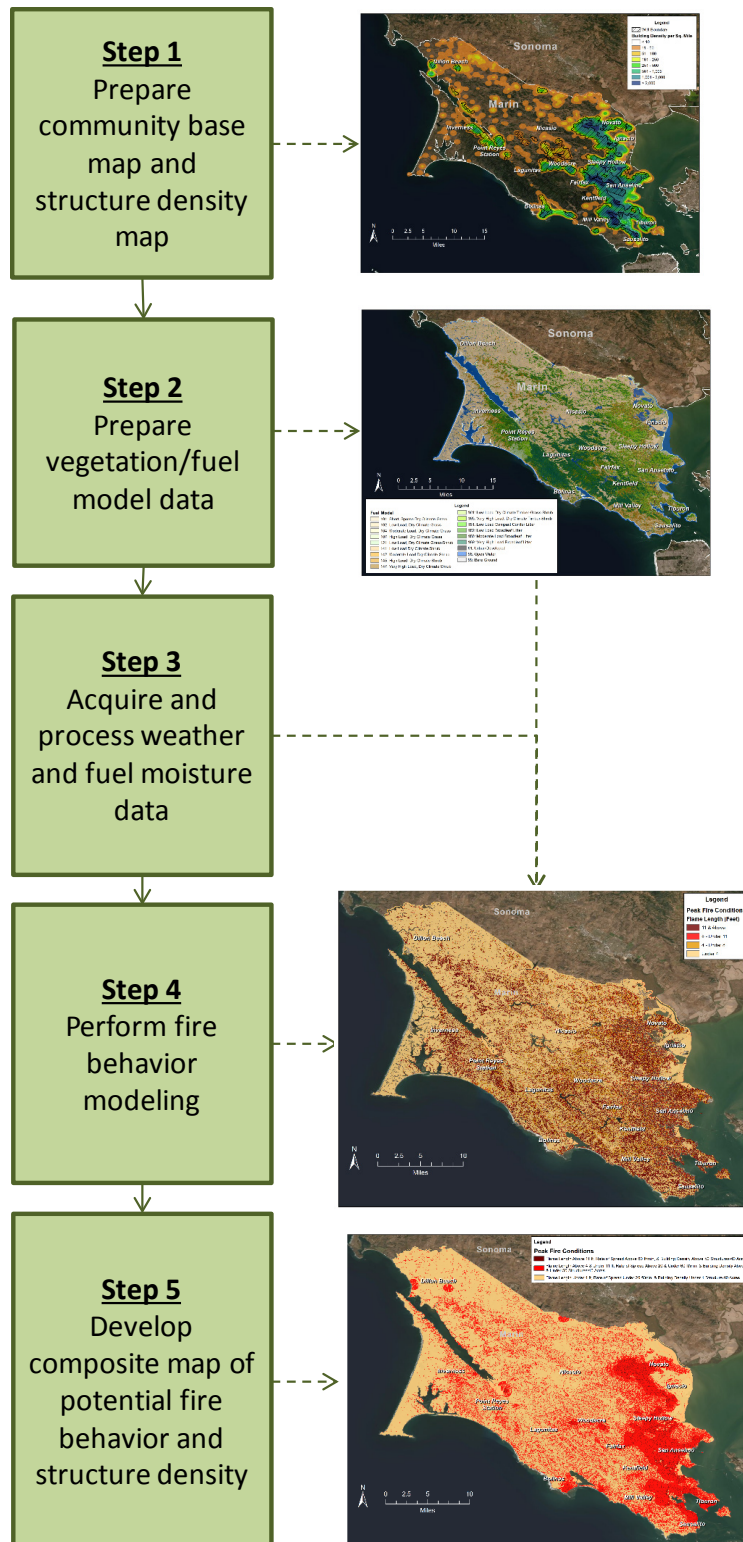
Step 1
Prepare community base map and structure density map

Sonoma
Marin
Dillon Beach
Inverness
Point Reyes Station
Nicasio
Novato
Ignacio
Woodacre
Sleepy Hollow
Lagunitas
Fairfax
San Anselmo
Kentfield
Bolinas
Mill Valley
Tiburon
Sausalito
0 2.5 5 10 15
Miles
Legend
Building Density per Sq. Mile
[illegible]

Step 2
Prepare vegetation/fuel model data

Sonoma
Marin
Dillon Beach
Inverness
Point Reyes Station
Nicasio
Novato
Ignacio
Woodacre
Sleepy Hollow
Lagunitas
Fairfax
San Anselmo
Kentfield
Bolinas
Mill Valley
Tiburon
Sausalito
0 2.5 5 10 15
Miles
Legend
Fuel Model
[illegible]

Step 3
Acquire and process weather and fuel moisture data

Step 4
Perform fire behavior modeling

Sonoma
Dillon Beach
Inverness
Point Reyes Station
Nicasio
Novato
Ignacio
Woodacre
Sleepy Hollow
Lagunitas
Fairfax
San Anselmo
Kentfield
Bolinas
Mill Valley
Tiburon
Sausalito
0 2.5 5 10
Miles
Legend
Peak Fire Condition
Flame Length (Feet)
11 & Above
8 - Under 11
4 - Under 8
Under 4

Step 5
Develop composite map of potential fire behavior and structure density

Sonoma
Dillon Beach
Inverness
Point Reyes Station
Nicasio
Novato
Ignacio
Woodacre
Sleepy Hollow
Lagunitas
Fairfax
San Anselmo
Kentfield
Bolinas
Mill Valley
Tiburon
Sausalito
0 2.5 5 10
Miles
Legend
Peak Fire Conditions
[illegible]